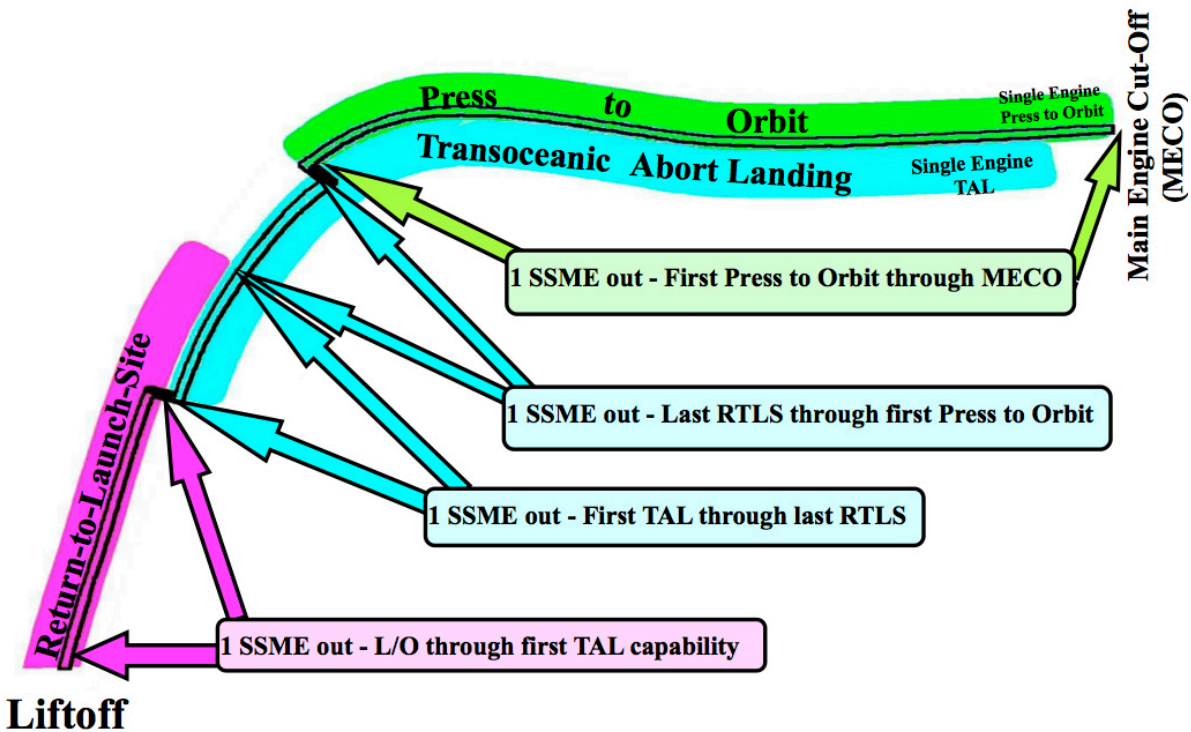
Press to Orbit

Single Engine Press to Orbit

Transoceanic Abort Landing

Single Engine TAL

Main Engine Cut-Off (MECO)

1 SSME out - First Press to Orbit through MECO

Return-to-Launch-Site

1 SSME out - Last RTLS through first Press to Orbit

1 SSME out - First TAL through last RTLS

1 SSME out - L/O through first TAL capability

Liftoff